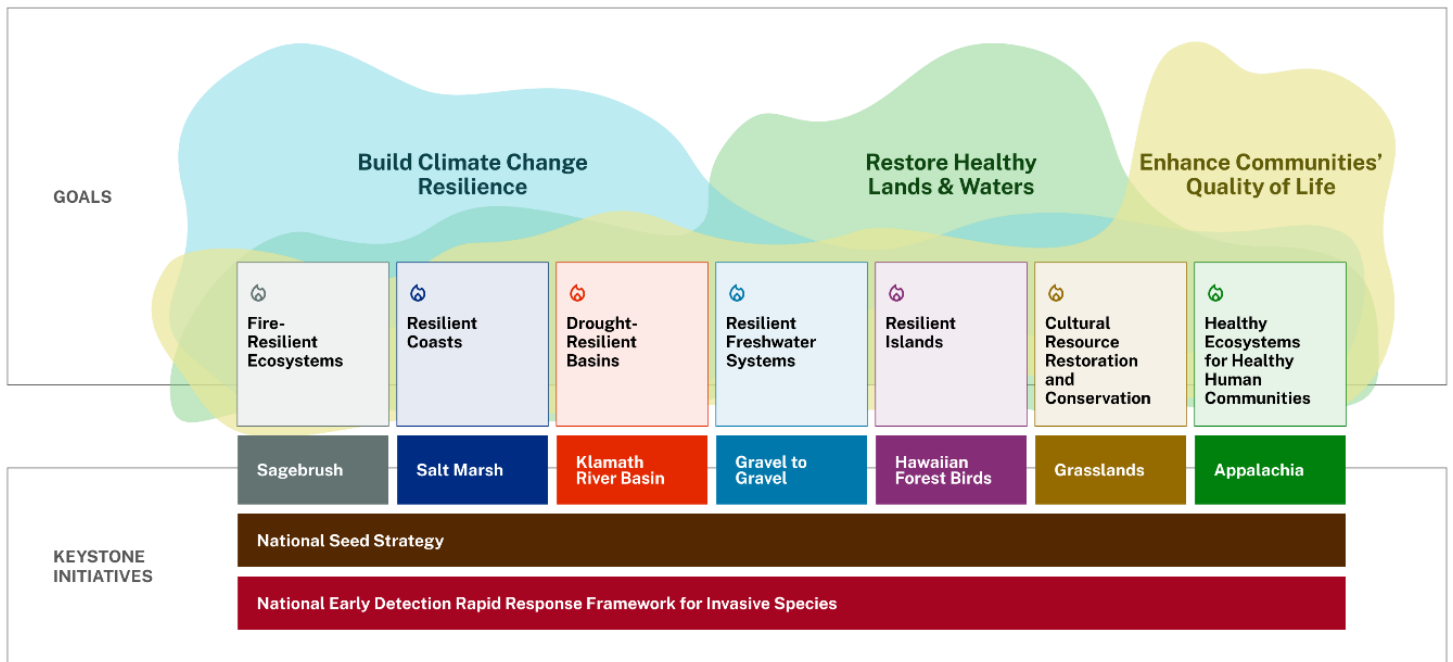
GOALS

Build Climate Change Resilience

Restore Healthy Lands & Waters

Enhance Communities' Quality of Life

Fire-Resilient Ecosystems

Resilient Coasts

Drought-Resilient Basins

Resilient Freshwater Systems

Resilient Islands

Cultural Resource Restoration and Conservation

Healthy Ecosystems for Healthy Human Communities

Sagebrush

Salt Marsh

Klamath River Basin

Gravel to Gravel

Hawaiian Forest Birds

Grasslands

Appalachia

KEYSTONE INITIATIVES

National Seed Strategy

National Early Detection Rapid Response Framework for Invasive Species